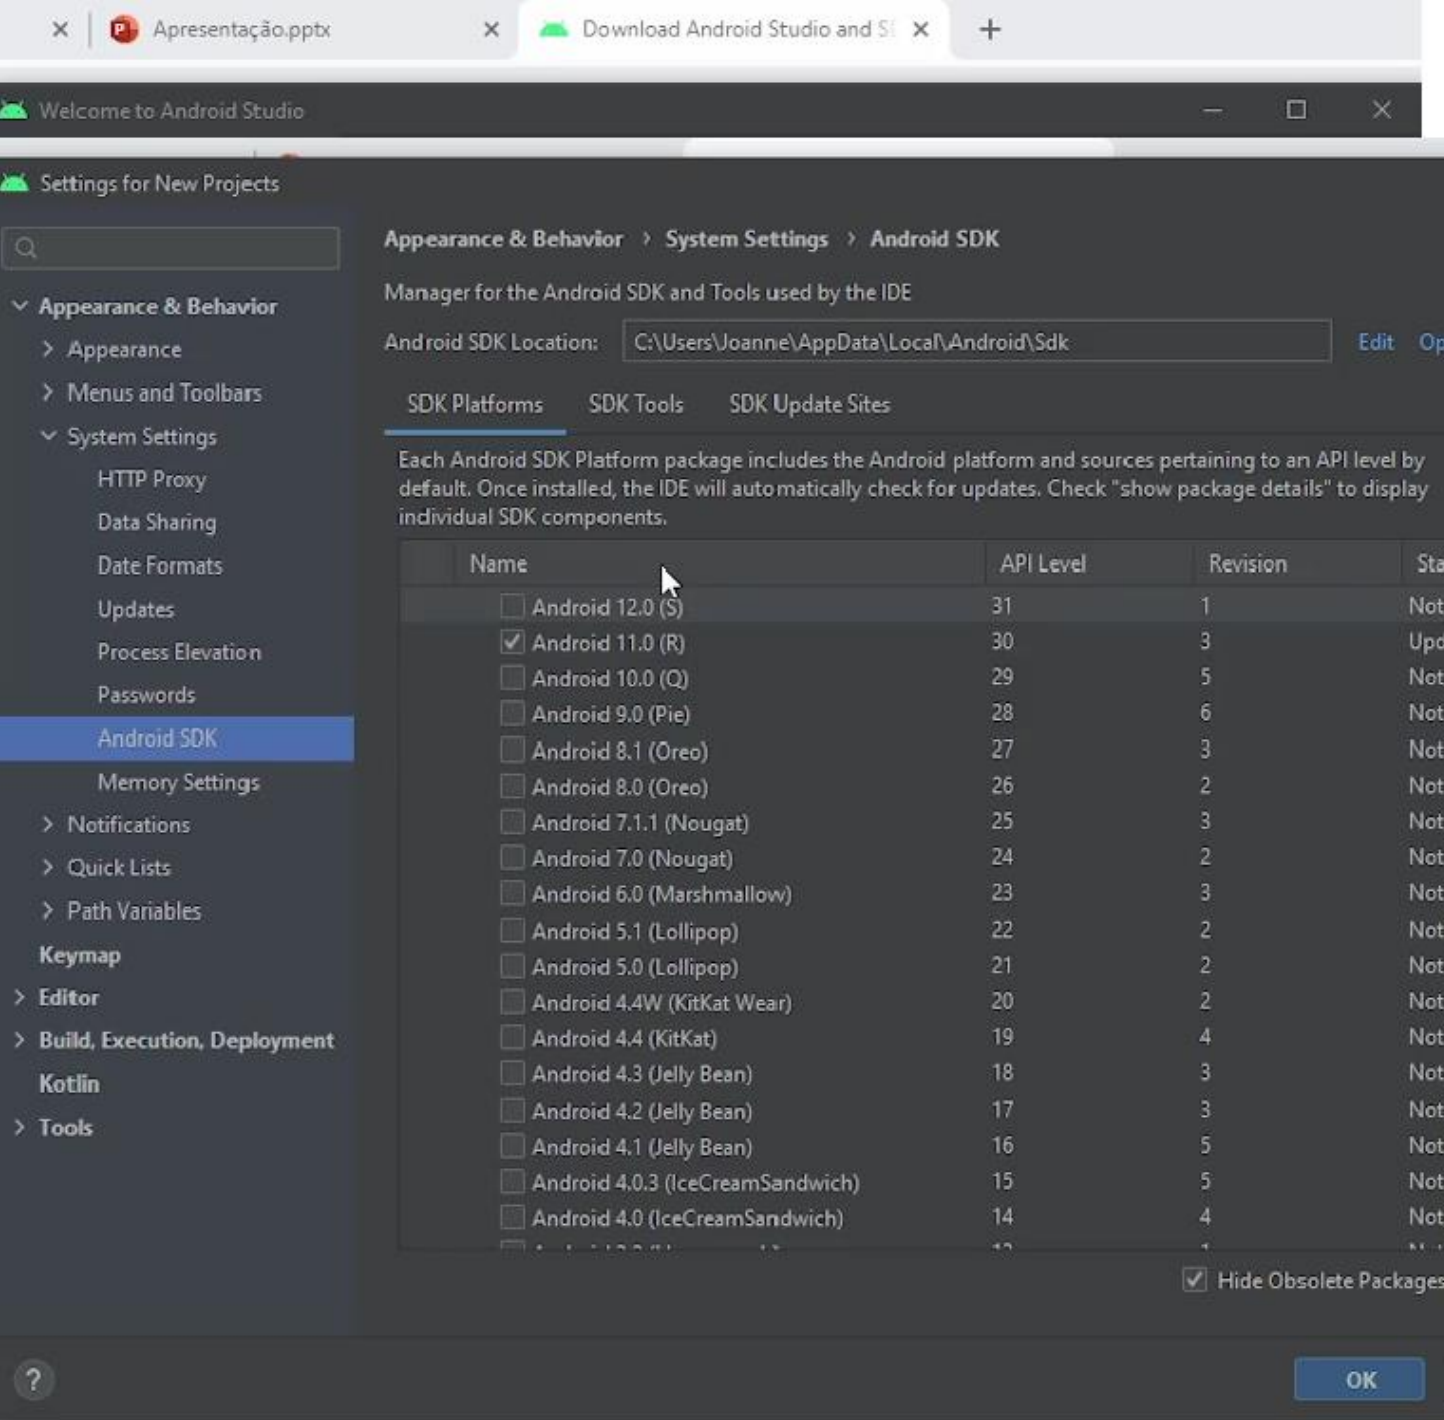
Apresentação.pptx

Download Android Studio and S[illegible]

Welcome to Android Studio

Settings for New Projects

Appearance & Behavior
Appearance
Menus and Toolbars
System Settings
HTTP Proxy
Data Sharing
Date Formats
Updates
Process Elevation
Passwords
Android SDK
Memory Settings
Notifications
Quick Lists
Path Variables
Keymap
Editor
Build, Execution, Deployment
Kotlin
Tools

Appearance & Behavior › System Settings › Android SDK

Manager for the Android SDK and Tools used by the IDE

Android SDK Location: C:\Users\Joanne\AppData\Local\Android\Sdk Edit Op

SDK Platforms SDK Tools SDK Update Sites

Each Android SDK Platform package includes the Android platform and sources pertaining to an API level by default. Once installed, the IDE will automatically check for updates. Check "show package details" to display individual SDK components.

| Name | API Level | Revision | Sta |
|---|---|---|---|
| Android 12.0 (S) | 31 | 1 | Not |
| Android 11.0 (R) | 30 | 3 | Upd |
| Android 10.0 (Q) | 29 | 5 | Not |
| Android 9.0 (Pie) | 28 | 6 | Not |
| Android 8.1 (Oreo) | 27 | 3 | Not |
| Android 8.0 (Oreo) | 26 | 2 | Not |
| Android 7.1.1 (Nougat) | 25 | 3 | Not |
| Android 7.0 (Nougat) | 24 | 2 | Not |
| Android 6.0 (Marshmallow) | 23 | 3 | Not |
| Android 5.1 (Lollipop) | 22 | 2 | Not |
| Android 5.0 (Lollipop) | 21 | 2 | Not |
| Android 4.4W (KitKat Wear) | 20 | 2 | Not |
| Android 4.4 (KitKat) | 19 | 4 | Not |
| Android 4.3 (Jelly Bean) | 18 | 3 | Not |
| Android 4.2 (Jelly Bean) | 17 | 3 | Not |
| Android 4.1 (Jelly Bean) | 16 | 5 | Not |
| Android 4.0.3 (IceCreamSandwich) | 15 | 5 | Not |
| Android 4.0 (IceCreamSandwich) | 14 | 4 | Not |

Hide Obsolete Packages

?

OK